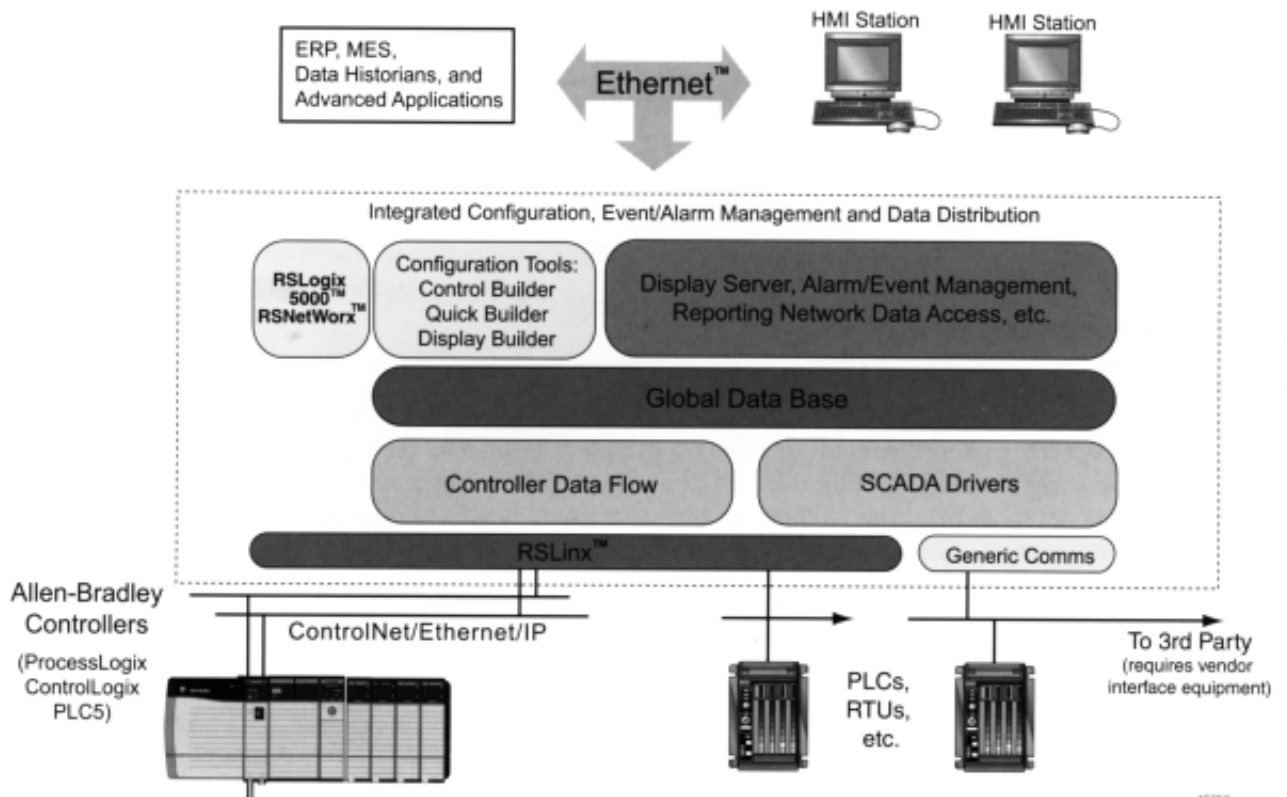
ERP, MES, Data Historians, and Advanced Applications

Ethernet™

HMI Station

HMI Station

Integrated Configuration, Event/Alarm Management and Data Distribution

RSLogix 5000™ RSNetWorx™

Configuration Tools: Control Builder Quick Builder Display Builder

Display Server, Alarm/Event Management, Reporting Network Data Access, etc.

Global Data Base

Controller Data Flow

SCADA Drivers

RSLinx™

Generic Comms

Allen-Bradley Controllers

(ProcessLogix ControlLogix PLC5)

ControlNet/Ethernet/IP

PLCs, RTUs, etc.

To 3rd Party (requires vendor interface equipment)